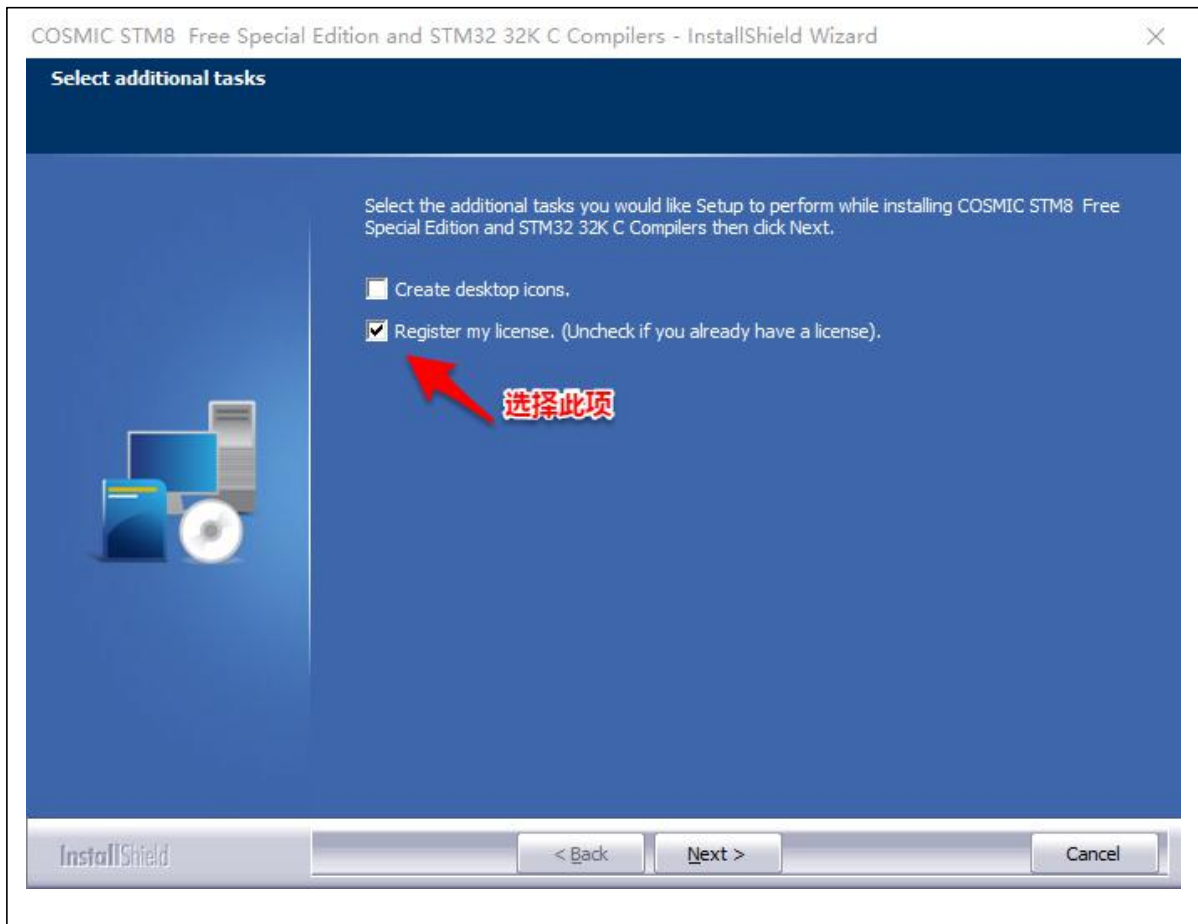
COSMIC STM8 Free Special Edition and STM32 32K C Compilers - InstallShield Wizard

Select additional tasks

Select the additional tasks you would like Setup to perform while installing COSMIC STM8 Free Special Edition and STM32 32K C Compilers then click Next.

Create desktop icons.

Register my license. (Uncheck if you already have a license).

选择此项

InstallShield

< Back

Next >

Cancel